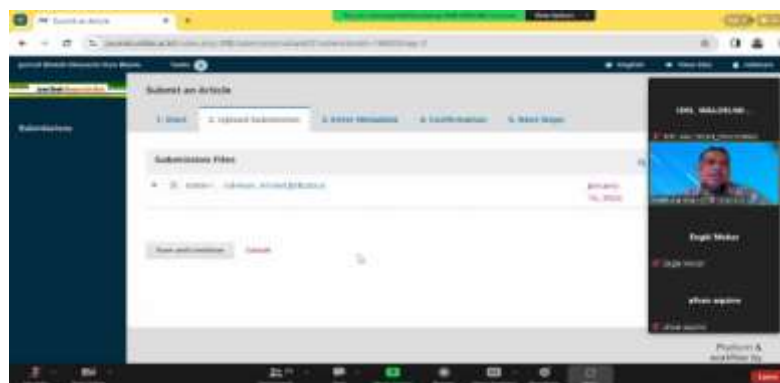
Submit an Article

1. Start  2. Upload Submission  3. Enter Metadata  4. Confirmation  5. Next Steps

Submission Files

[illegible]

January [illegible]

Save and continue  Cancel

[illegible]

Zegik Wolas

afnan aquino

Platform & workflow by